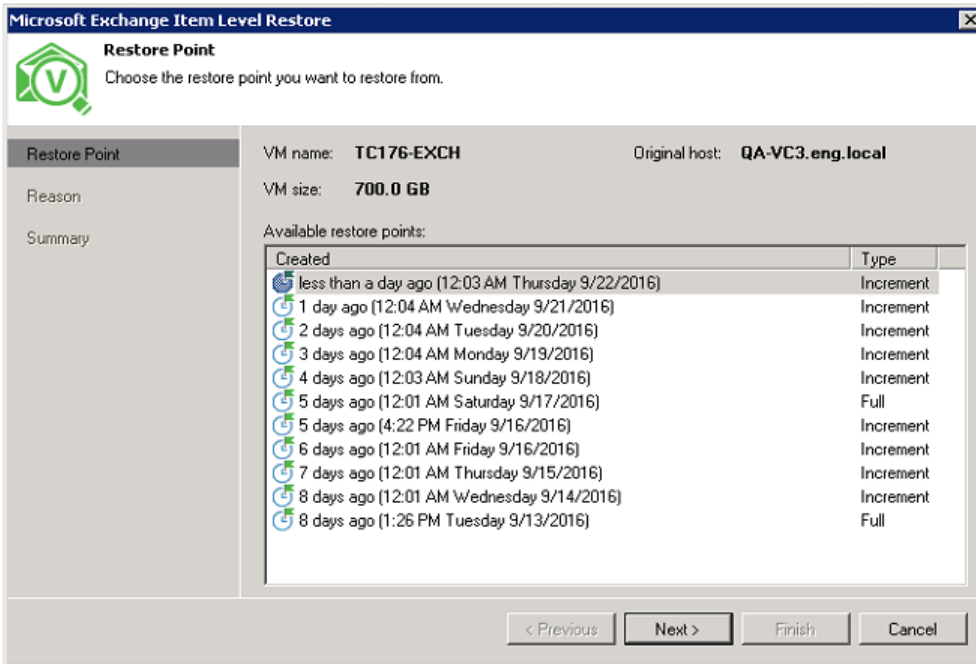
Microsoft Exchange Item Level Restore

Restore Point
Choose the restore point you want to restore from.

Restore Point
Reason
Summary

VM name: TC176-EXCH
Original host: QA-VC3.eng.local
VM size: 700.0 GB

Available restore points:

| Created | Type |
|---|---|
| less than a day ago (12:03 AM Thursday 9/22/2016) | Increment |
| 1 day ago (12:04 AM Wednesday 9/21/2016) | Increment |
| 2 days ago (12:04 AM Tuesday 9/20/2016) | Increment |
| 3 days ago (12:04 AM Monday 9/19/2016) | Increment |
| 4 days ago (12:03 AM Sunday 9/18/2016) | Increment |
| 5 days ago (12:01 AM Saturday 9/17/2016) | Full |
| 5 days ago (4:22 PM Friday 9/16/2016) | Increment |
| 6 days ago (12:01 AM Friday 9/16/2016) | Increment |
| 7 days ago (12:01 AM Thursday 9/15/2016) | Increment |
| 8 days ago (12:01 AM Wednesday 9/14/2016) | Increment |
| 8 days ago (1:26 PM Tuesday 9/13/2016) | Full |

< Previous  Next >  Finish  Cancel